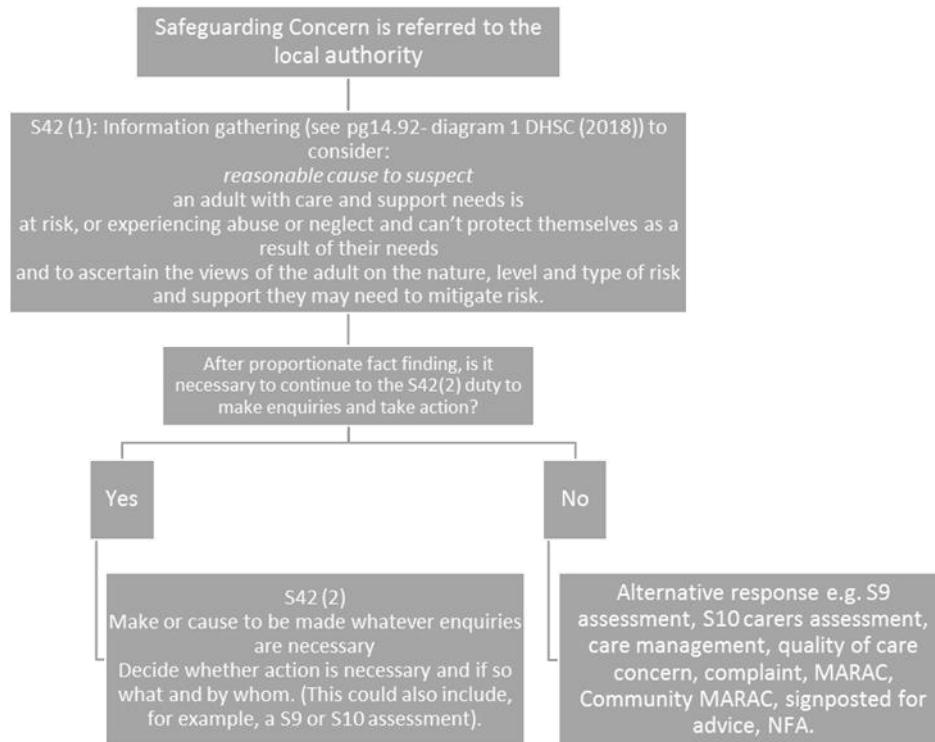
Safeguarding Concern is referred to the local authority

S42 (1): Information gathering (see pg14.92- diagram 1 DHSC (2018)) to consider:
*reasonable cause to suspect*
an adult with care and support needs is
at risk, or experiencing abuse or neglect and can't protect themselves as a result of their needs
and to ascertain the views of the adult on the nature, level and type of risk and support they may need to mitigate risk.

After proportionate fact finding, is it necessary to continue to the S42(2) duty to make enquiries and take action?

Yes

No

S42 (2)
Make or cause to be made whatever enquiries are necessary
Decide whether action is necessary and if so what and by whom. (This could also include, for example, a S9 or S10 assessment).

Alternative response e.g. S9 assessment, S10 carers assessment, care management, quality of care concern, complaint, MARAC, Community MARAC, signposted for advice, NFA.